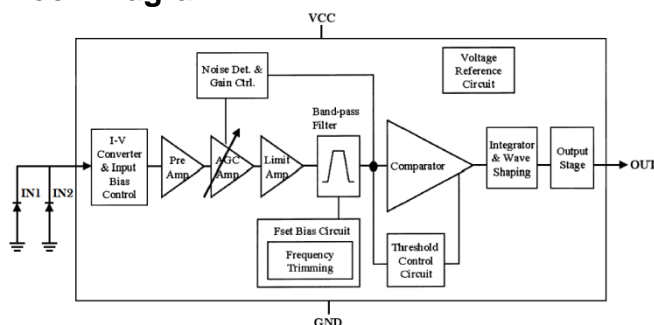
VCC

Noise Det. & Gain Ctrl.

Voltage Reference Circuit

I-V Converter & Input Bias Control

Pre Amp

AGC Amp

Limit Amp

Band-pass Filter

Comparator

Integrator & Wave Shaping

Output Stage

OUT

IN1

IN2

Fset Bias Circuit

Frequency Trimming

Threshold Control Circuit

GND